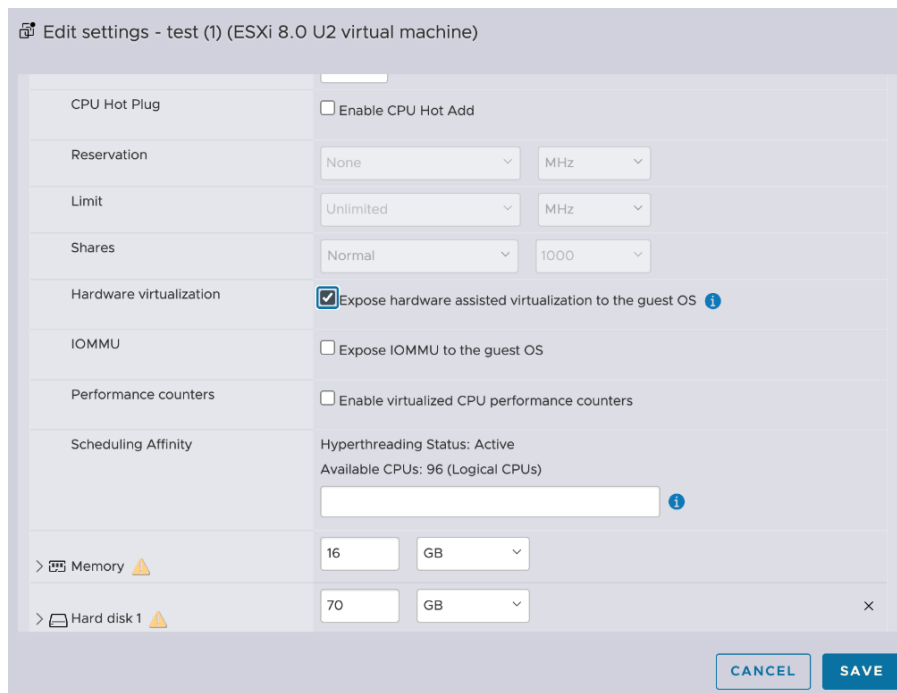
Edit settings - test (1) (ESXi 8.0 U2 virtual machine)

CPU Hot Plug
Enable CPU Hot Add

Reservation
None
MHz

Limit
Unlimited
MHz

Shares
Normal
1000

Hardware virtualization
Expose hardware assisted virtualization to the guest OS

IOMMU
Expose IOMMU to the guest OS

Performance counters
Enable virtualized CPU performance counters

Scheduling Affinity
Hyperthreading Status: Active
Available CPUs: 96 (Logical CPUs)

Memory
16
GB

Hard disk 1
70
GB

CANCEL
SAVE